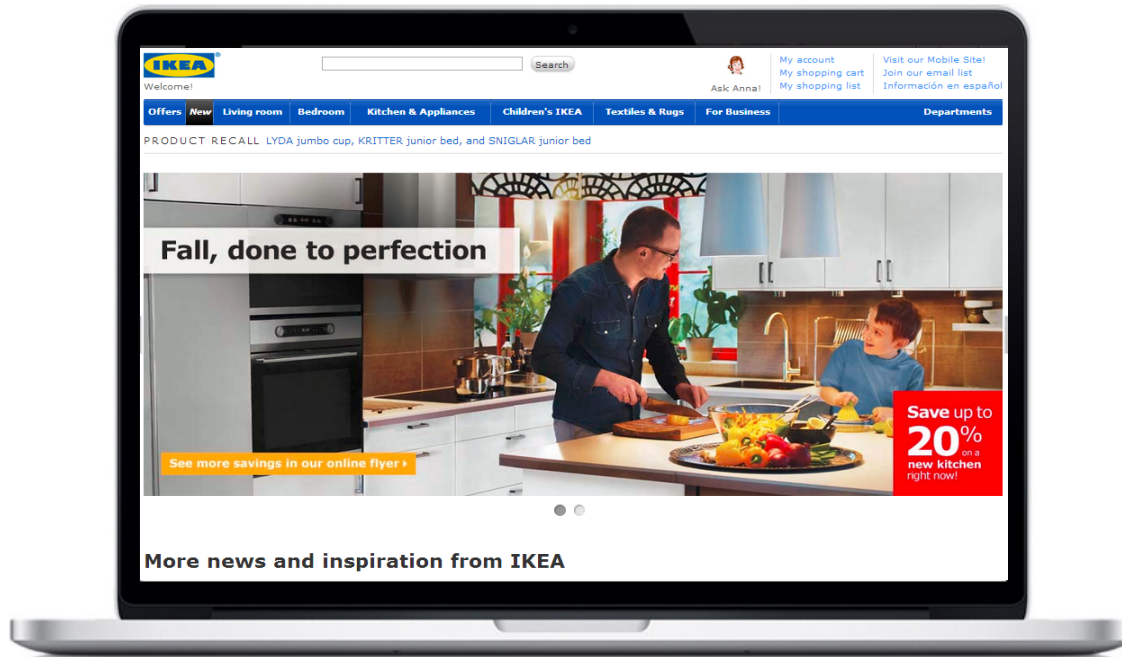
IKEA
Welcome!

Search

Ask Anna!

My account
My shopping cart
My shopping list

Visit our Mobile Site!
Join our email list
Información en español

Offers | New | Living room | Bedroom | Kitchen & Appliances | Children's IKEA | Textiles & Rugs | For Business | Departments

PRODUCT RECALL LYDA jumbo cup, KRITTER junior bed, and SNIGLAR junior bed

Fall, done to perfection

See more savings in our online flyer ›

Save up to 20% on a new kitchen right now!

More news and inspiration from IKEA